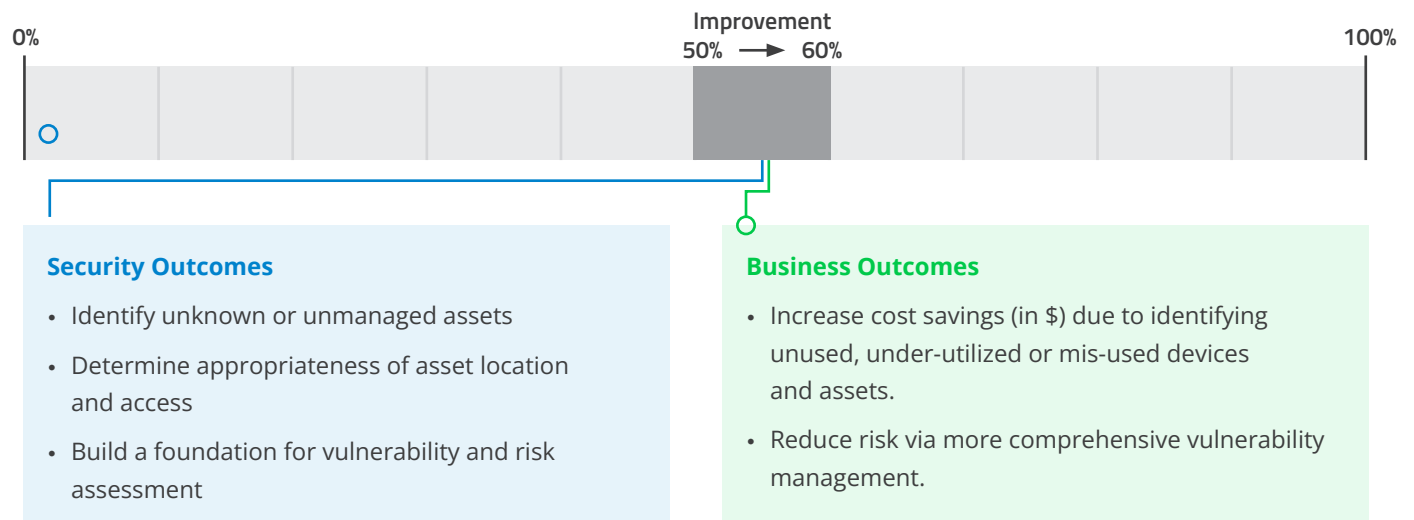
Improvement

0%

50% → 60%

100%

Security Outcomes

- Identify unknown or unmanaged assets
- Determine appropriateness of asset location and access
- Build a foundation for vulnerability and risk assessment

Business Outcomes

- Increase cost savings (in \$) due to identifying unused, under-utilized or mis-used devices and assets.
- Reduce risk via more comprehensive vulnerability management.